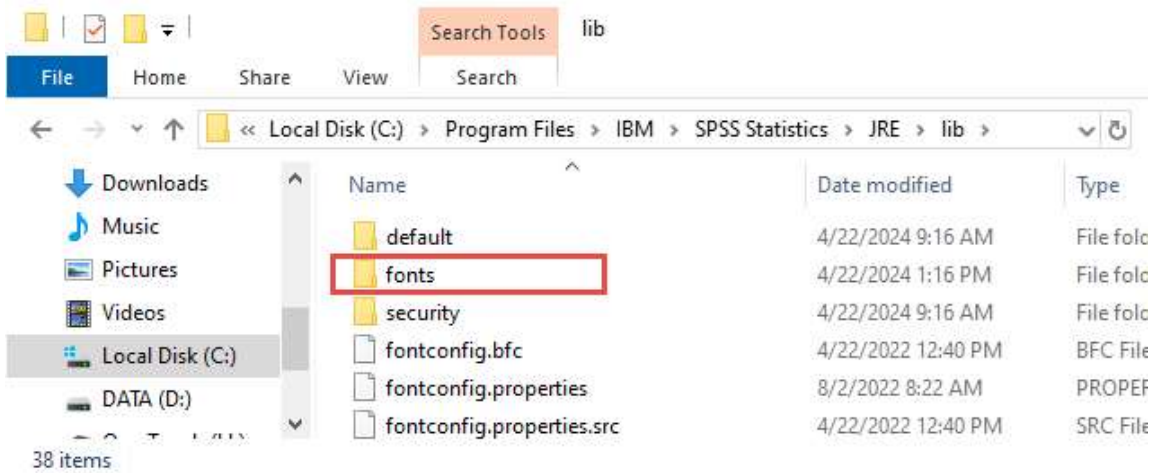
Search Tools lib

File Home Share View Search

« Local Disk (C:) › Program Files › IBM › SPSS Statistics › JRE › lib ›

Downloads
Music
Pictures
Videos
Local Disk (C:)
DATA (D:)
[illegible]

| Name | Date modified | Type |
|---|---|---|
| default | 4/22/2024 9:16 AM | File fold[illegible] |
| fonts | 4/22/2024 1:16 PM | File fold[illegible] |
| security | 4/22/2024 9:16 AM | File fold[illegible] |
| fontconfig.bfc | 4/22/2022 12:40 PM | BFC File |
| fontconfig.properties | 8/2/2022 8:22 AM | PROPER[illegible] |
| fontconfig.properties.src | 4/22/2022 12:40 PM | SRC File |

38 items